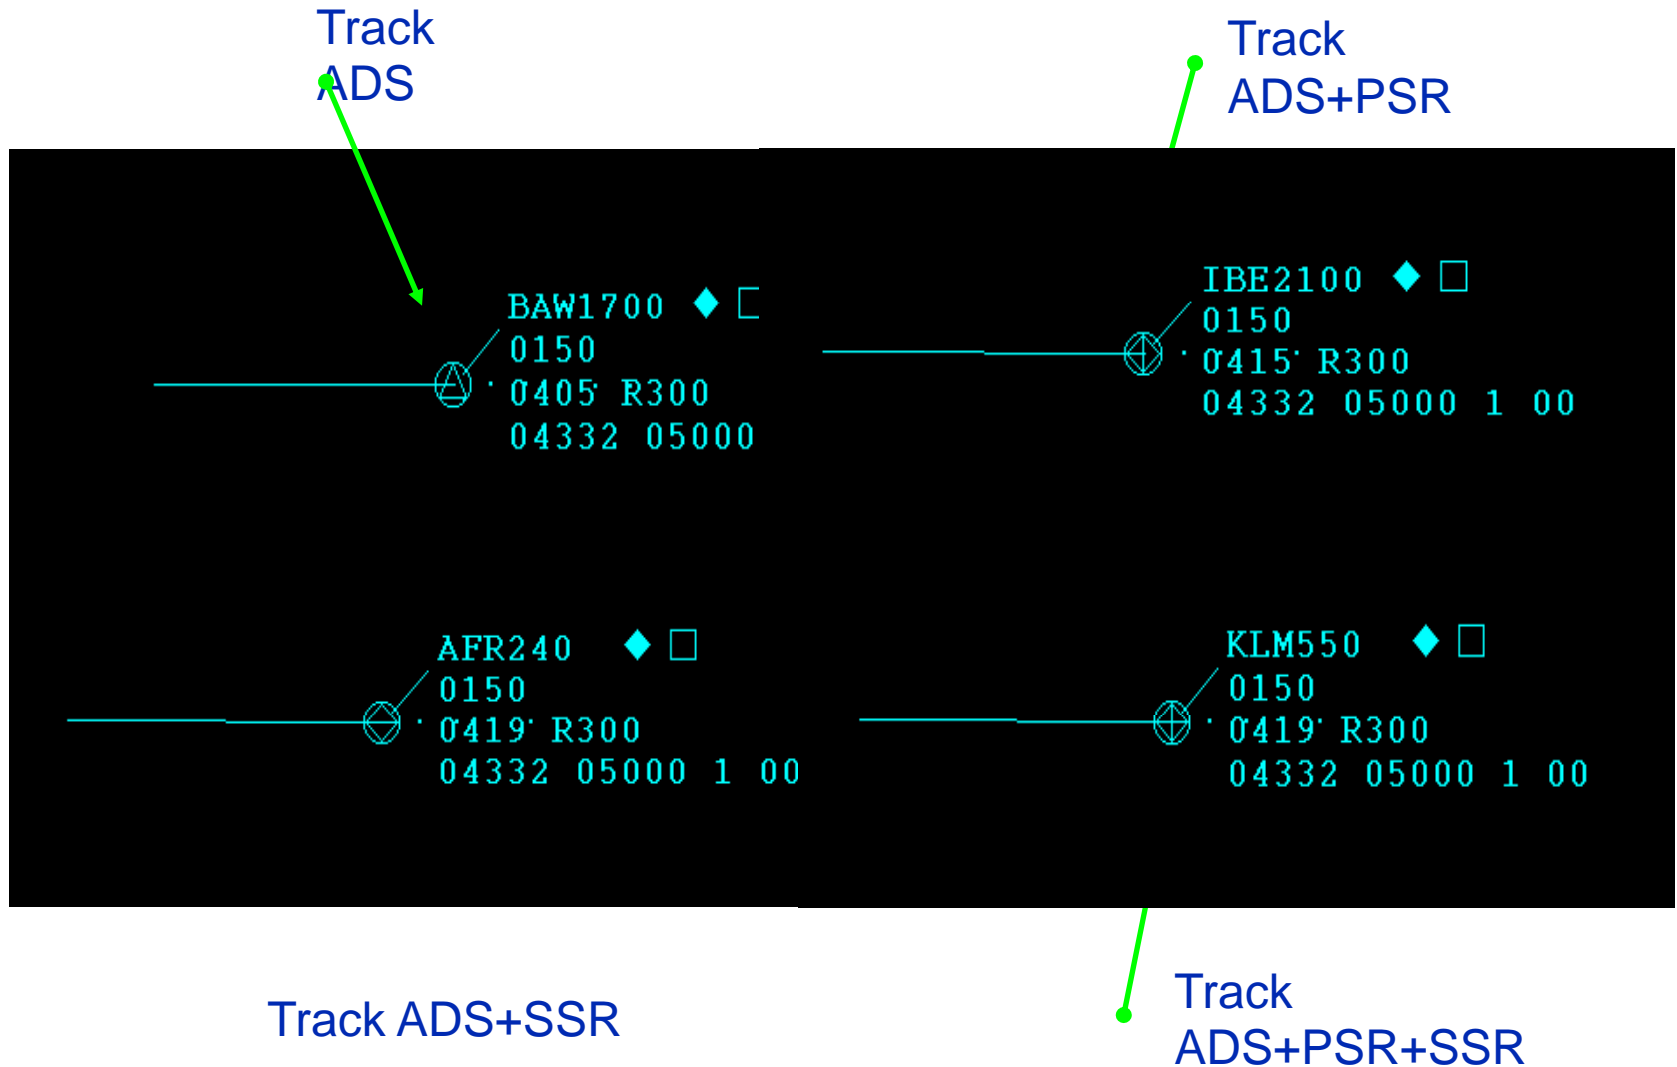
Track
ADS

Track
ADS+PSR

BAW1700 ◆ □
0150
0405 R300
04332 05000

IBE2100 ◆ □
0150
0415 R300
04332 05000 1 00

AFR240 ◆ □
0150
0419 R300
04332 05000 1 00

KLM550 ◆ □
0150
0419 R300
04332 05000 1 00

Track ADS+SSR

Track
ADS+PSR+SSR